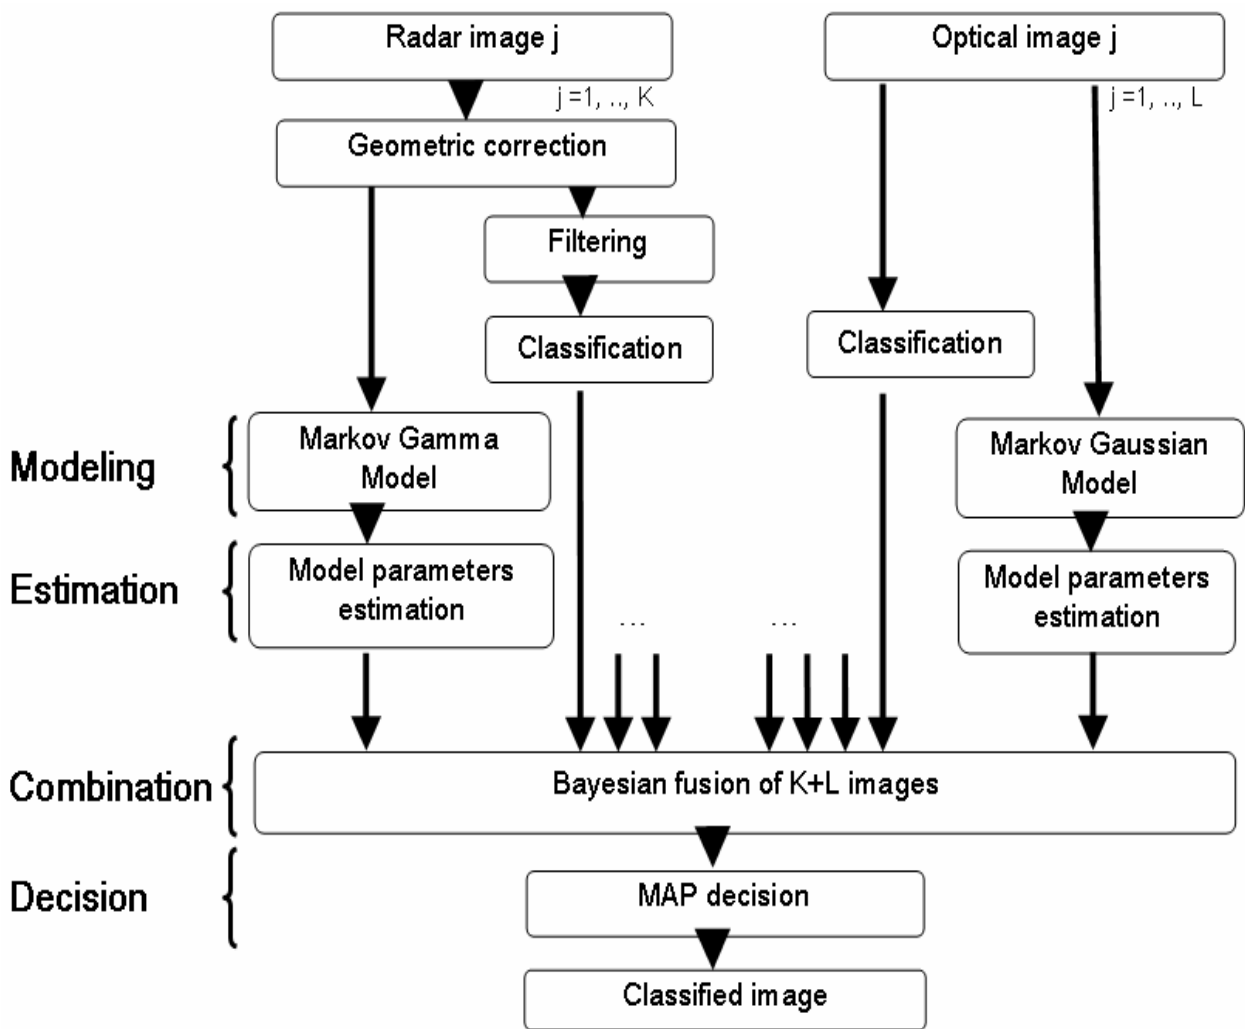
Radar image j

Optical image j

j =1, .., K

j =1, .., L

Geometric correction

Filtering

Classification

Classification

Modeling

Markov Gamma Model

Markov Gaussian Model

Estimation

Model parameters estimation

Model parameters estimation

...

...

Combination

Bayesian fusion of K+L images

Decision

MAP decision

Classified image